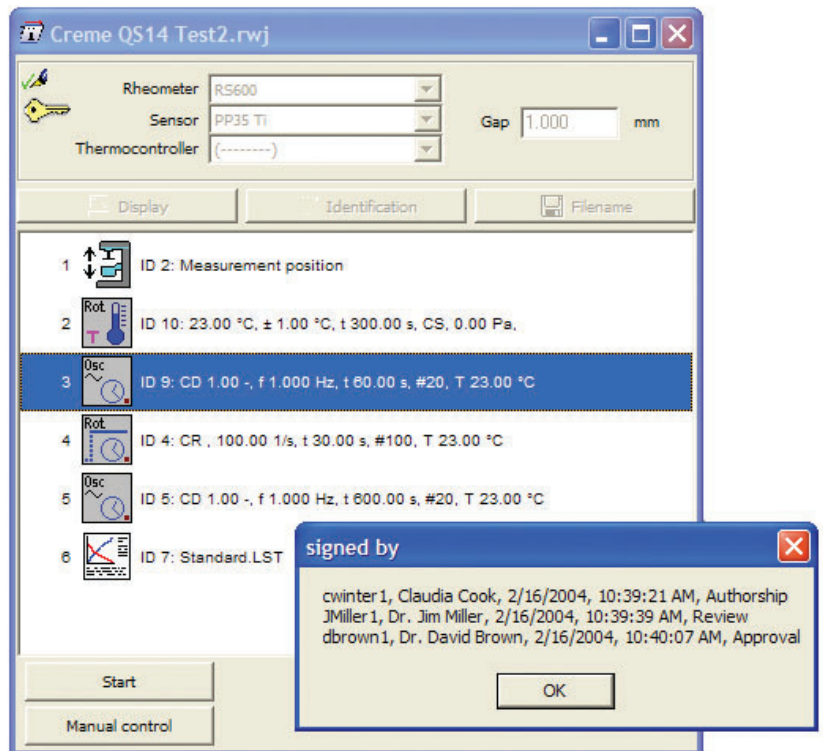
Creme QS14 Test2.rwj

Rheometer RS600
Sensor PP35 Ti
Thermocontroller (---------)
Gap 1.000 mm

Display
Identification
Filename

1 ID 2: Measurement position
2 Rot T ID 10: 23.00 °C, ± 1.00 °C, t 300.00 s, CS, 0.00 Pa,
3 Osc ID 9: CD 1.00 -, f 1.000 Hz, t 60.00 s, #20, T 23.00 °C
4 Rot ID 4: CR , 100.00 1/s, t 30.00 s, #100, T 23.00 °C
5 Osc ID 5: CD 1.00 -, f 1.000 Hz, t 600.00 s, #20, T 23.00 °C
6 ID 7: Standard.LST

Start
Manual control

signed by

cwinter1, Claudia Cook, 2/16/2004, 10:39:21 AM, Authorship
JMiller1, Dr. Jim Miller, 2/16/2004, 10:39:39 AM, Review
dbrown1, Dr. David Brown, 2/16/2004, 10:40:07 AM, Approval

OK